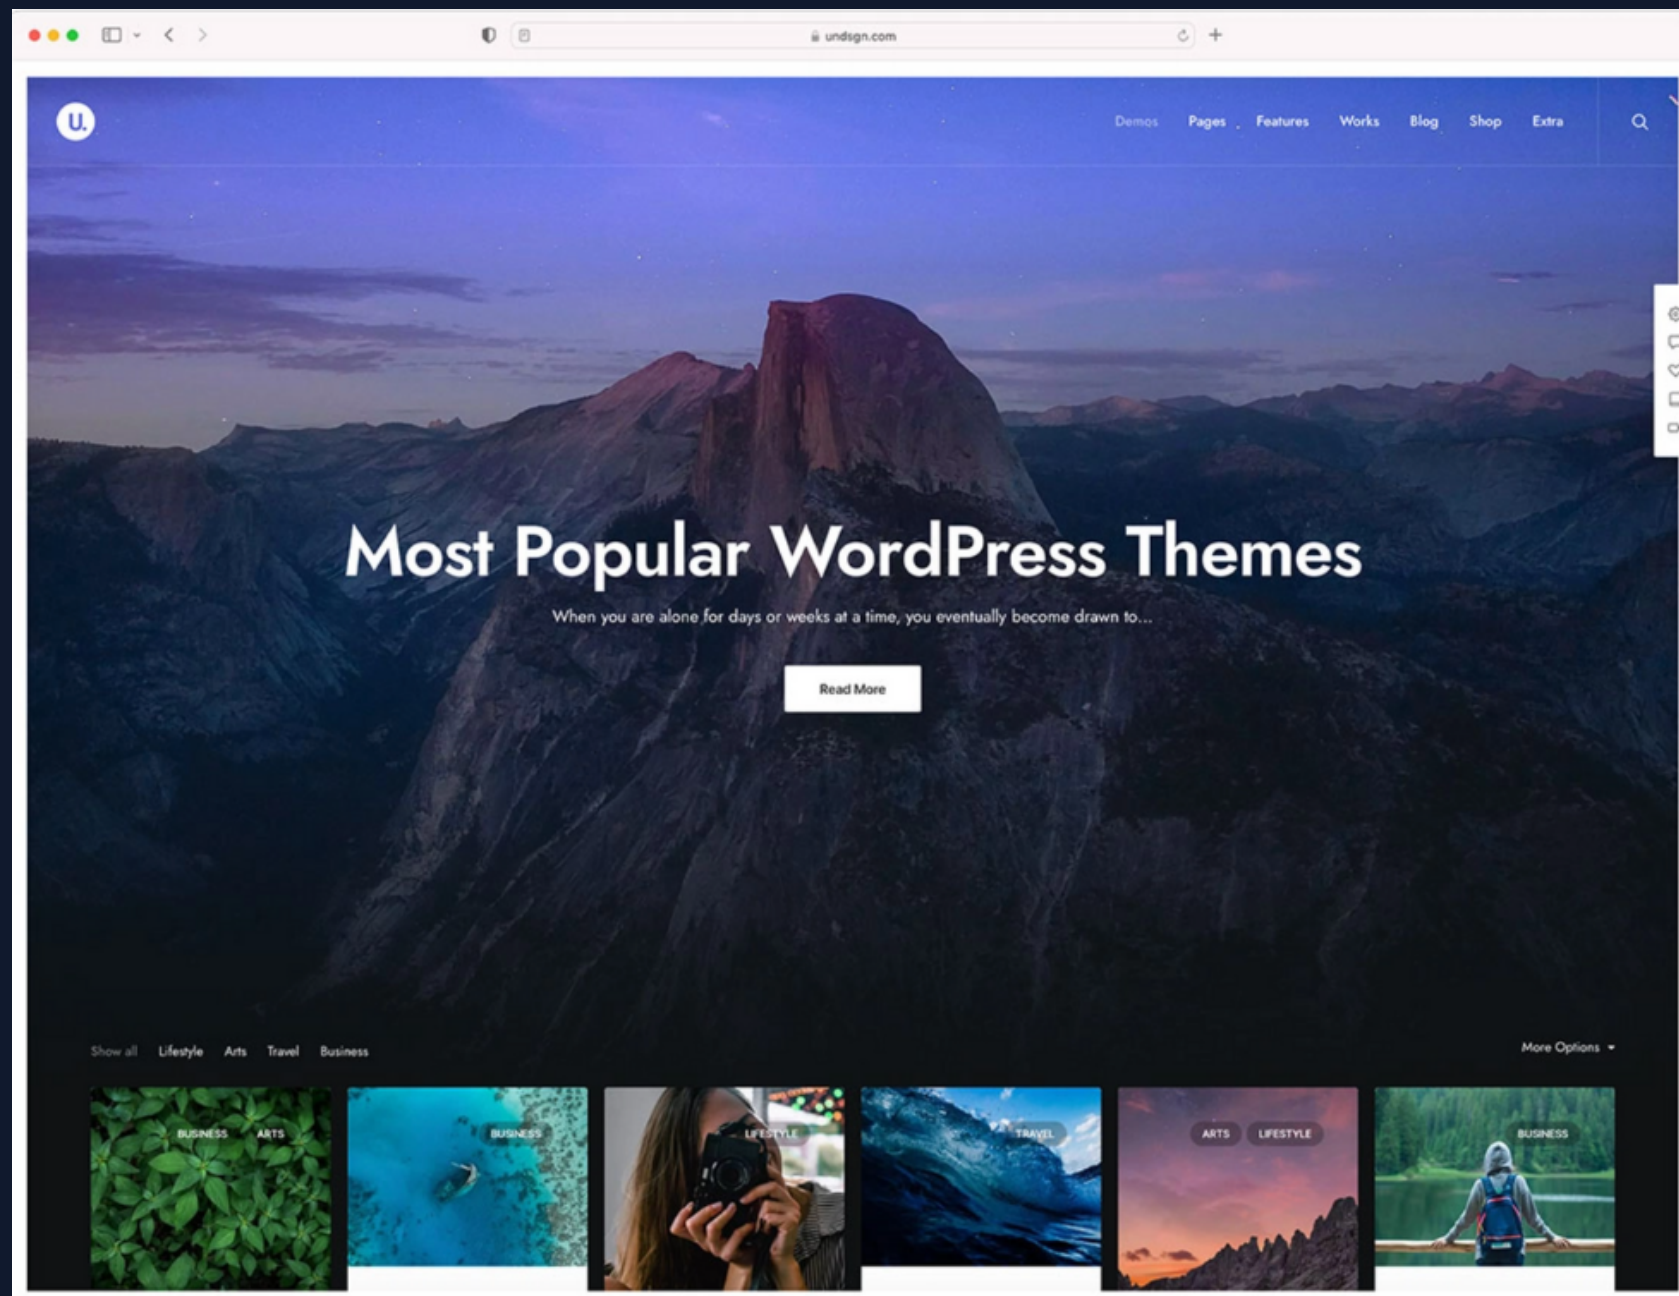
undsgn.com

U.

Demos Pages Features Works Blog Shop Extra

Most Popular WordPress Themes

When you are alone for days or weeks at a time, you eventually become drawn to...

Read More

Show all Lifestyle Arts Travel Business

More Options

BUSINESS ARTS

BUSINESS

LIFESTYLE

TRAVEL

ARTS LIFESTYLE

BUSINESS